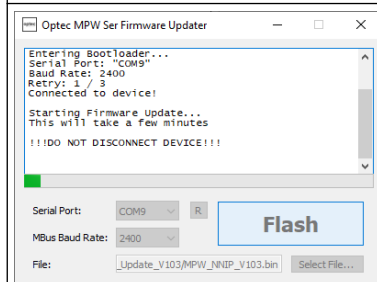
Optec MPW Ser Firmware Updater

Entering Bootloader...
Serial Port: "COM9"
Baud Rate: 2400
Retry: 1 / 3
Connected to device!

Starting Firmware Update...
This will take a few minutes

!!!DO NOT DISCONNECT DEVICE!!!

Serial Port: COM9 R

Flash

MBus Baud Rate: 2400

File: _Update_V103/MPW_NNIP_V103.bin Select File...